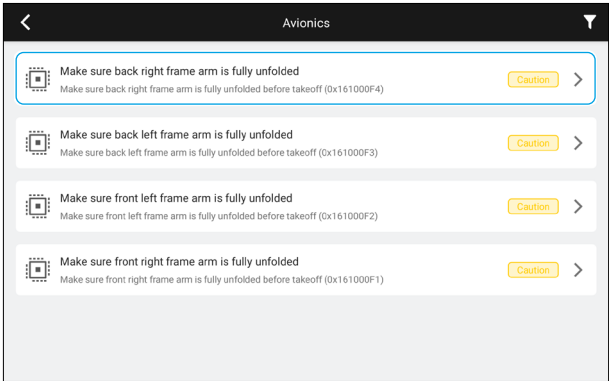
Avionics

Make sure back right frame arm is fully unfolded
Make sure back right frame arm is fully unfolded before takeoff (0x161000F4)
Caution

Make sure back left frame arm is fully unfolded
Make sure back left frame arm is fully unfolded before takeoff (0x161000F3)
Caution

Make sure front left frame arm is fully unfolded
Make sure front left frame arm is fully unfolded before takeoff (0x161000F2)
Caution

Make sure front right frame arm is fully unfolded
Make sure front right frame arm is fully unfolded before takeoff (0x161000F1)
Caution